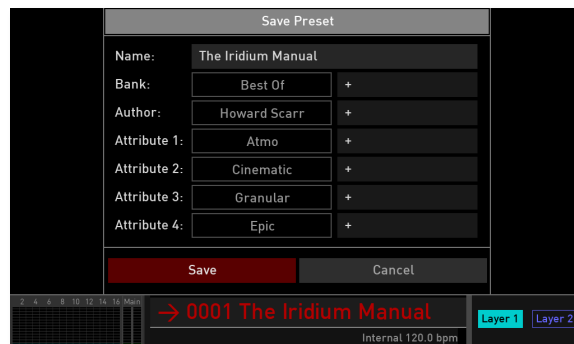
Save Preset

Name: The Iridium Manual

Bank: Best Of +

Author: Howard Scarr +

Attribute 1: Atmo +

Attribute 2: Cinematic +

Attribute 3: Granular +

Attribute 4: Epic +

Save

Cancel

2 4 6 8 10 12 14 16 Main

→ 0001 The Iridium Manual

Internal 120.0 bpm

Layer 1

Layer 2